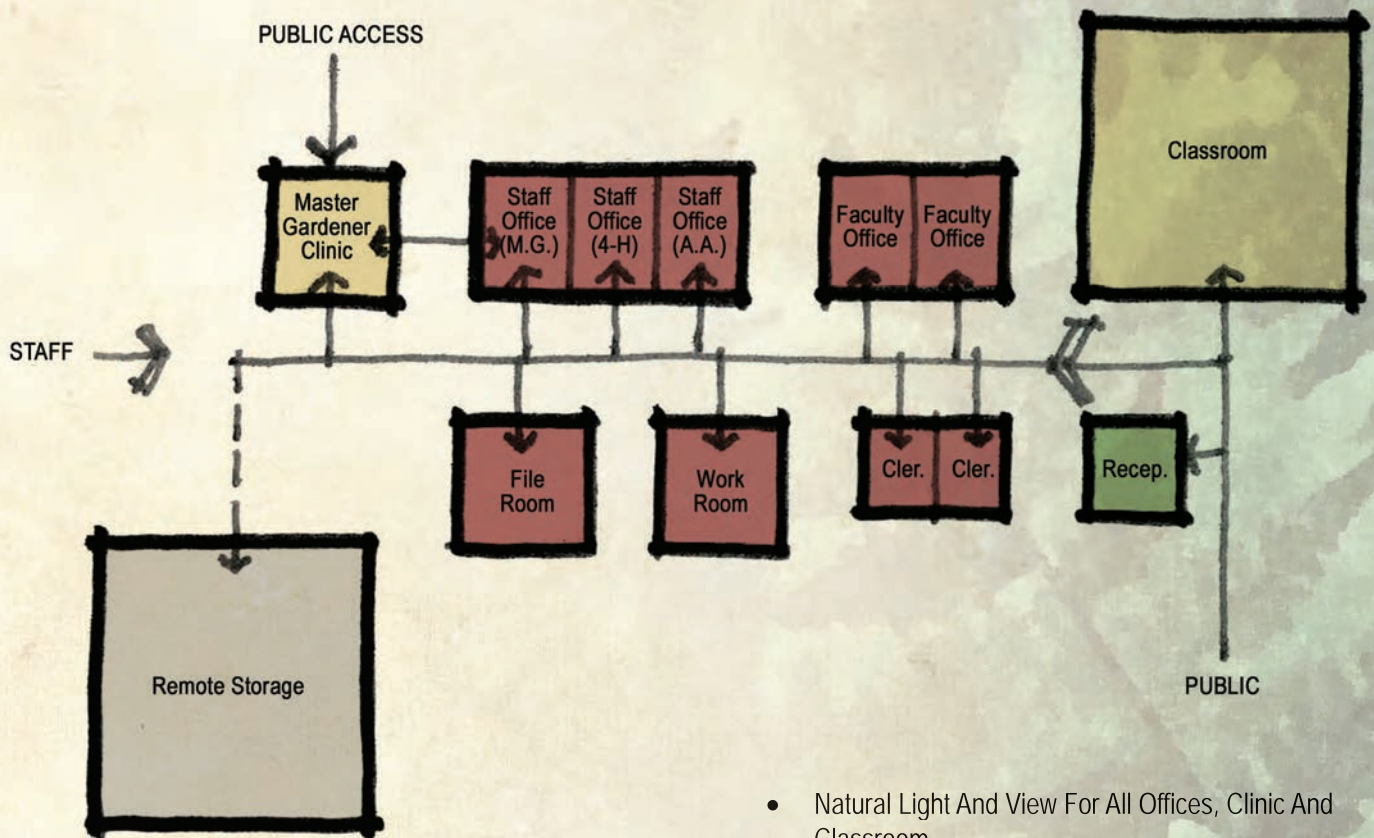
PUBLIC ACCESS

Master Gardener Clinic

Staff Office (M.G.)

Staff Office (4-H)

Staff Office (A.A.)

Faculty Office

Faculty Office

Classroom

STAFF

File Room

Work Room

Cler.

Cler.

Recep.

Remote Storage

PUBLIC

• Natural Light And View For All Offices, Clinic And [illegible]